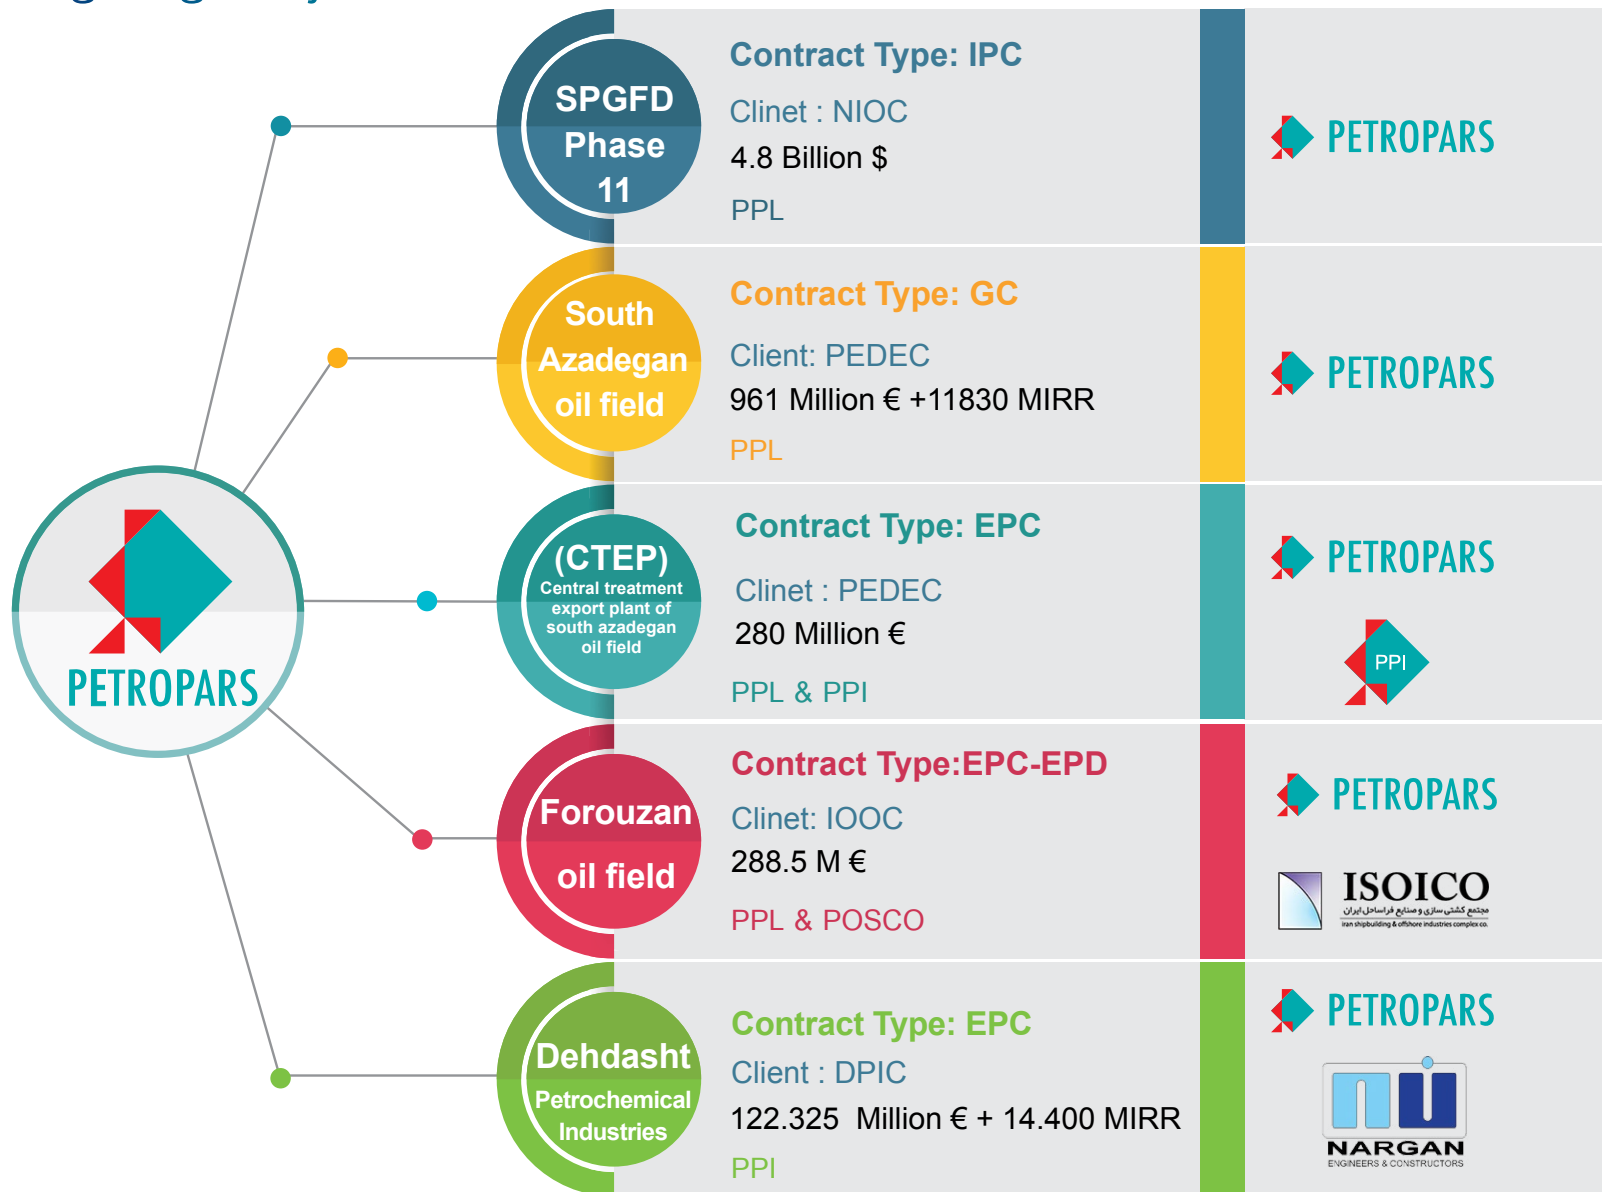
PETROPARS

SPGFD Phase 11

Contract Type: IPC

Clinet : NIOC

4.8 Billion $

PPL

PETROPARS

South Azadegan oil field

Contract Type: GC

Client: PEDEC

961 Million € +11830 MIRR

PPL

PETROPARS

(CTEP) Central treatment export plant of south azadegan oil field

Contract Type: EPC

Clinet : PEDEC

280 Million €

PPL & PPI

PETROPARS

PPI

Forouzan oil field

Contract Type:EPC-EPD

Clinet: IOOC

288.5 M €

PPL & POSCO

PETROPARS

ISOICO

مجتمع کشتی سازی و صنایع فراساحل ایران

iran shipbuilding & offshore industries complex co.

Dehdasht Petrochemical Industries

Contract Type: EPC

Client : DPIC

122.325 Million € + 14.400 MIRR

PPI

PETROPARS

NARGAN

ENGINEERS & CONSTRUCTORS